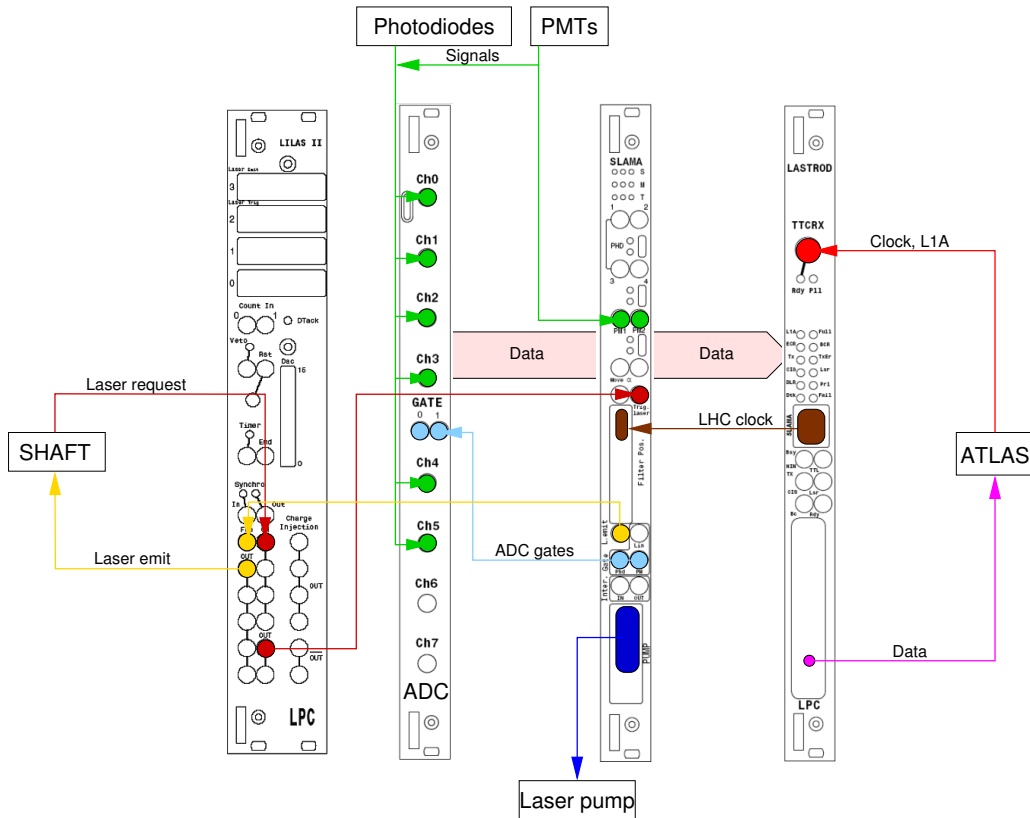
Photodiodes
PMTs
Signals
LILAS II
Laser Emit
3
Laser Trig
2
1
0
Count In
0
1
DTack
Veto
Rst
Dec
15
0
Timer
End
Synchro
In
Out
Charge Injection
OUT
OUT
OUT
OUT
LPC
Laser request
SHAFT
Laser emit
Ch0
Ch1
Ch2
Ch3
GATE
0 1
Ch4
Ch5
Ch6
Ch7
ADC
SLAMA
S
H
T
1
2
PHD
3
4
PM1
PM2
Move
Trig. laser
Filter Pos.
L.emit
Lin
Inter. Gate
PHD
PM
IN
OUT
PUMP
Data
Data
LHC clock
ADC gates
Laser pump
LASTROD
TTCRX
Rdy
Pll
Clock, L1A
L1A
ECR
Tx
CIS
BLR
Dck
Full
BCR
TxEr
Lsr
Pri
Fail
SLAMA
Bsy
NIM
TX
CIS
Bc
TTL
Lsr
Rdy
ATLAS
Data
LPC